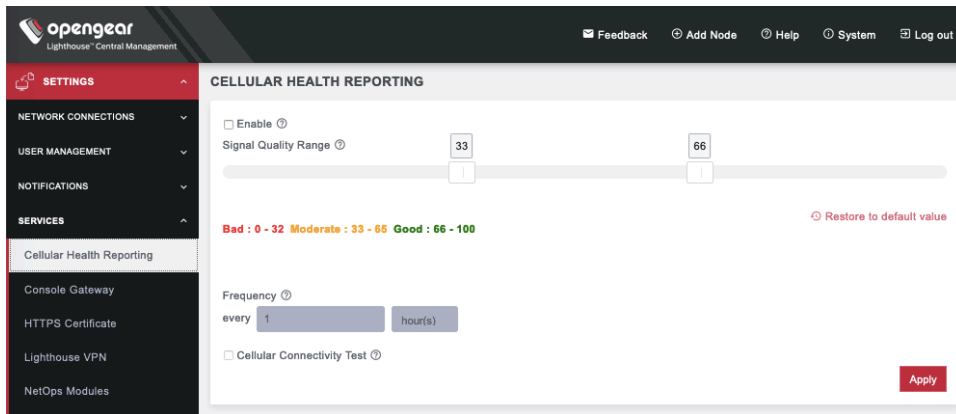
opengear
Lighthouse™ Central Management

Feedback
Add Node
Help
System
Log out

SETTINGS
NETWORK CONNECTIONS
USER MANAGEMENT
NOTIFICATIONS
SERVICES
Cellular Health Reporting
Console Gateway
HTTPS Certificate
Lighthouse VPN
NetOps Modules

CELLULAR HEALTH REPORTING

Enable
Signal Quality Range
33
66

Restore to default value

Bad : 0 - 32 Moderate : 33 - 65 Good : 66 - 100

Frequency
every 1 hour(s)

Cellular Connectivity Test

Apply